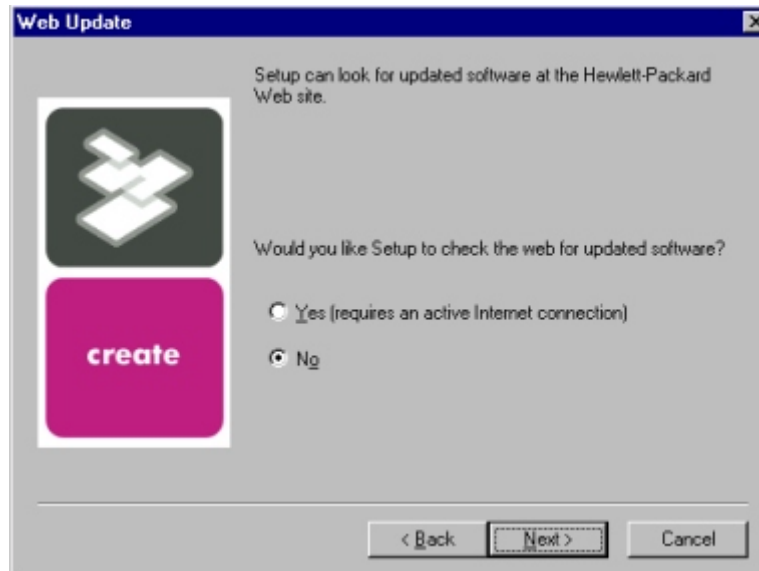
Web Update

Setup can look for updated software at the Hewlett-Packard Web site.

create

Would you like Setup to check the web for updated software?

Yes (requires an active Internet connection)

No

< Back

Next >

Cancel